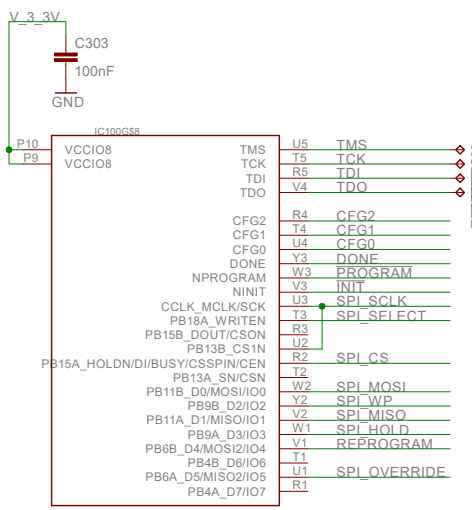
V_3_3V

C303

100nF

GND

IC100G$8

P10
P9

VCCIO8
VCCIO8

TMS
TCK
TDI
TDO

U5
T5
R5
V4

TMS
TCK
TDI
TDO

CFG2
CFG1
CFG0
DONE
NPROGRAM
NINIT
CCLK_MCLK/SCK
PB18A_WRITEN
PB15B_DOUT/CSON
PB13B_CS1N
PB15A_HOLDN/DI/BUSY/CSSPIN/CEN
PB13A_SN/CSN
PB11B_D0/MOSI/IO0
PB9B_D2/IO2
PB11A_D1/MISO/IO1
PB9A_D3/IO3
PB6B_D4/MOSI2/IO4
PB4B_D6/IO6
PB6A_D5/MISO2/IO5
PB4A_D7/IO7

R4
T4
U4
Y3
W3
V3
U3
T3
R3
U2
R2
T2
W2
Y2
V2
W1
V1
T1
U1
R1

CFG2
CFG1
CFG0
DONE
PROGRAM
INIT
SPI_SCLK
SPI_SELECT
SPI_CS
SPI_MOSI
SPI_WP
SPI_MISO
SPI_HOLD
REPROGRAM
SPI_OVERRIDE